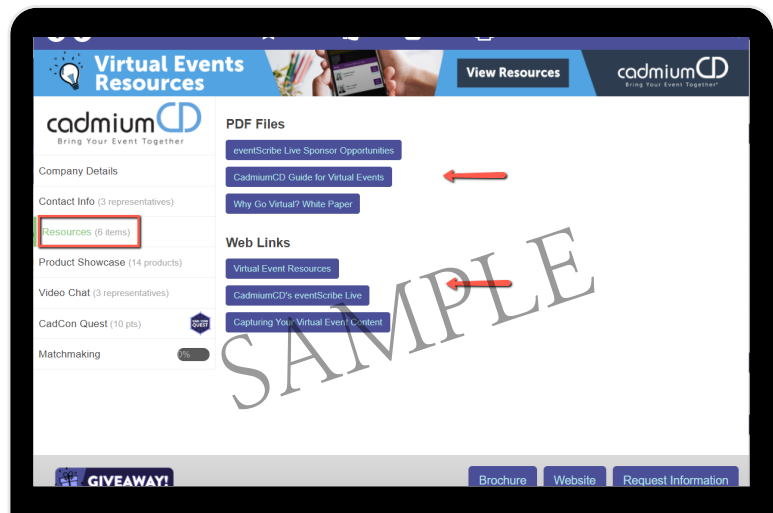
Virtual Events Resources

View Resources

cadmiumCD
Bring Your Event Together

cadmiumCD
Bring Your Event Together

Company Details

Contact Info (3 representatives)

Resources (6 items)

Product Showcase (14 products)

Video Chat (3 representatives)

CadCon Quest (10 pts)

QUEST

Matchmaking

0%

PDF Files

eventScribe Live Sponsor Opportunities

CadmiumCD Guide for Virtual Events

Why Go Virtual? White Paper

Web Links

Virtual Event Resources

CadmiumCD's eventScribe Live

Capturing Your Virtual Event Content

SAMPLE

GIVEAWAY!

Brochure

Website

Request Information